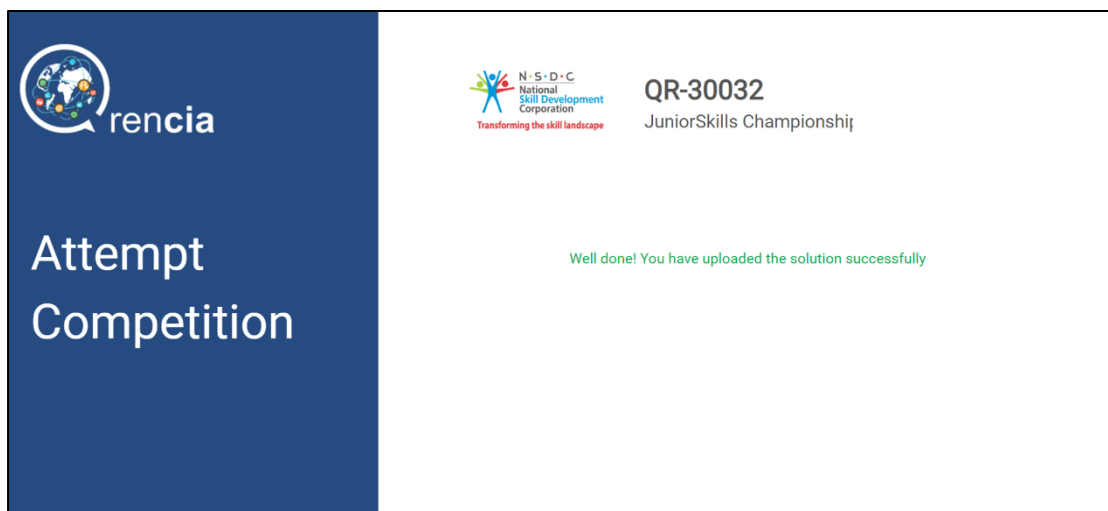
Qrencia

Attempt Competition

N·S·D·C
National Skill Development Corporation
Transforming the skill landscape

QR-30032
JuniorSkills Championshi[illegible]

Well done! You have uploaded the solution successfully